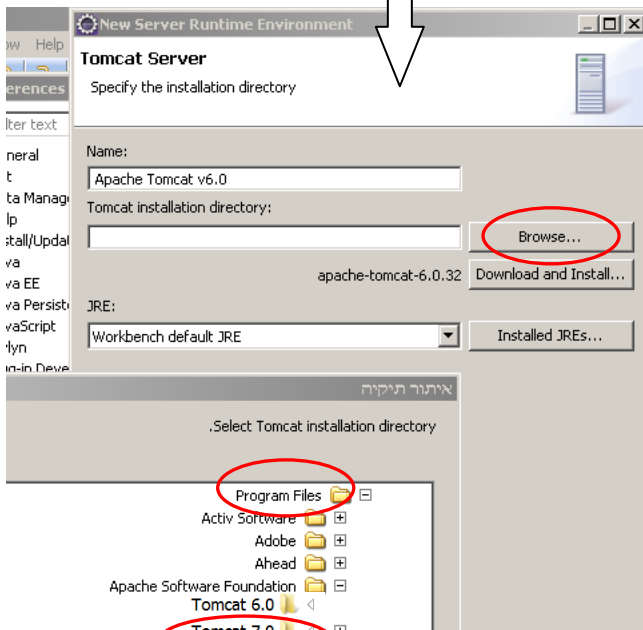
ow Help
erences
lter text
neral
t
ta Manage
lp
stall/Updat
va
va EE
va Persiste
vaScript
lyn
ug-in Deve

New Server Runtime Environment
Tomcat Server
Specify the installation directory
Name:
Apache Tomcat v6.0
Tomcat installation directory:
Browse...
apache-tomcat-6.0.32
Download and Install...
JRE:
Workbench default JRE
Installed JREs...

איתור תיקיה
.Select Tomcat installation directory
Program Files
Activ Software
Adobe
Ahead
Apache Software Foundation
Tomcat 6.0
Tomcat 7.0